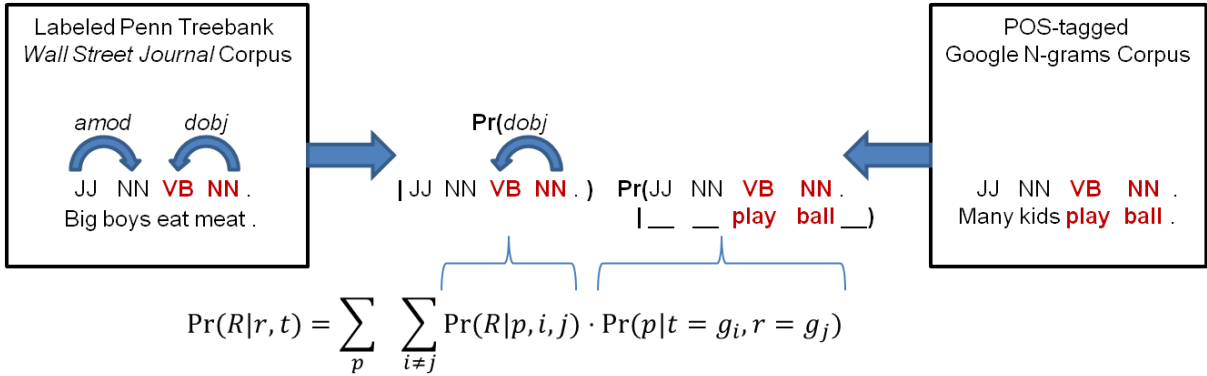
Labeled Penn Treebank
*Wall Street Journal* Corpus

amod dobj

JJ NN VB NN .
Big boys eat meat .

Pr(dobj
| JJ NN VB NN . )

Pr(JJ NN VB NN .
| __ __ play ball __)

POS-tagged
Google N-grams Corpus

JJ NN VB NN .
Many kids play ball .

$\Pr(R|r,t) = \sum_{p} \sum_{i \neq j} \Pr(R|p,i,j) \cdot \Pr(p|t = g_i, r = g_j)$